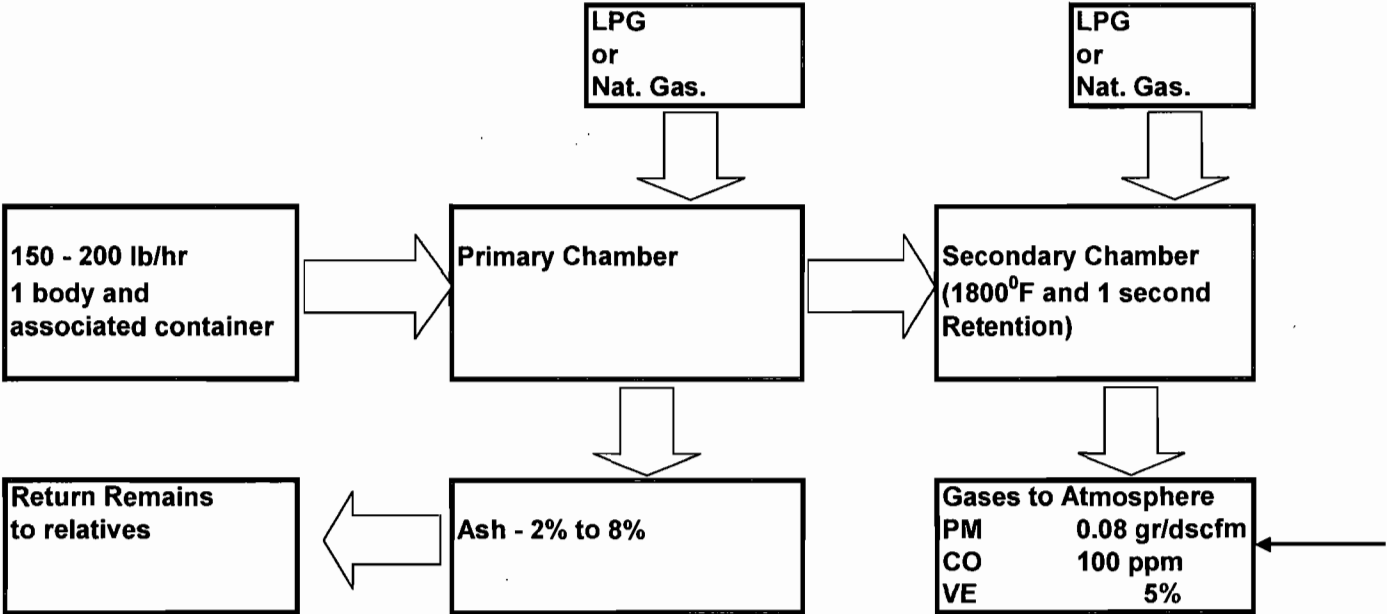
LPG
or
Nat. Gas.

LPG
or
Nat. Gas.

150 - 200 lb/hr
1 body and
associated container

Primary Chamber

Secondary Chamber
($1800^0$F and 1 second
Retention)

Return Remains
to relatives

Ash - 2% to 8%

Gases to Atmosphere
PM 0.08 gr/dscfm
CO 100 ppm
VE 5%